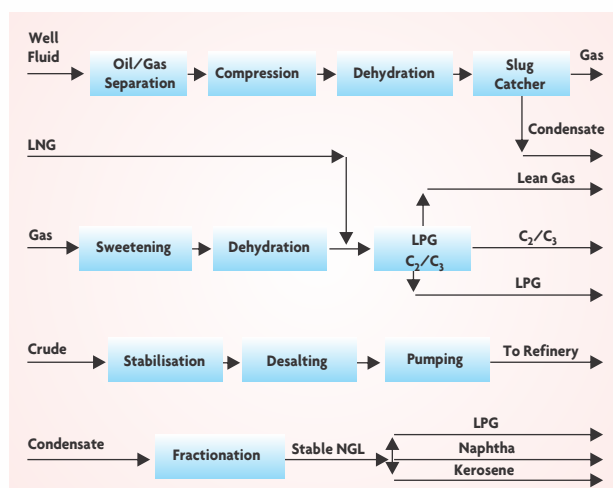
Well Fluid

Oil/Gas Separation

Compression

Dehydration

Slug Catcher

Gas

Condensate

LNG

Lean Gas

Gas

Sweetening

Dehydration

LPG $C_2/C_3$

$C_2/C_3$

LPG

Crude

Stabilisation

Desalting

Pumping

To Refinery

Condensate

Fractionation

Stable NGL

LPG

Naphtha

Kerosene